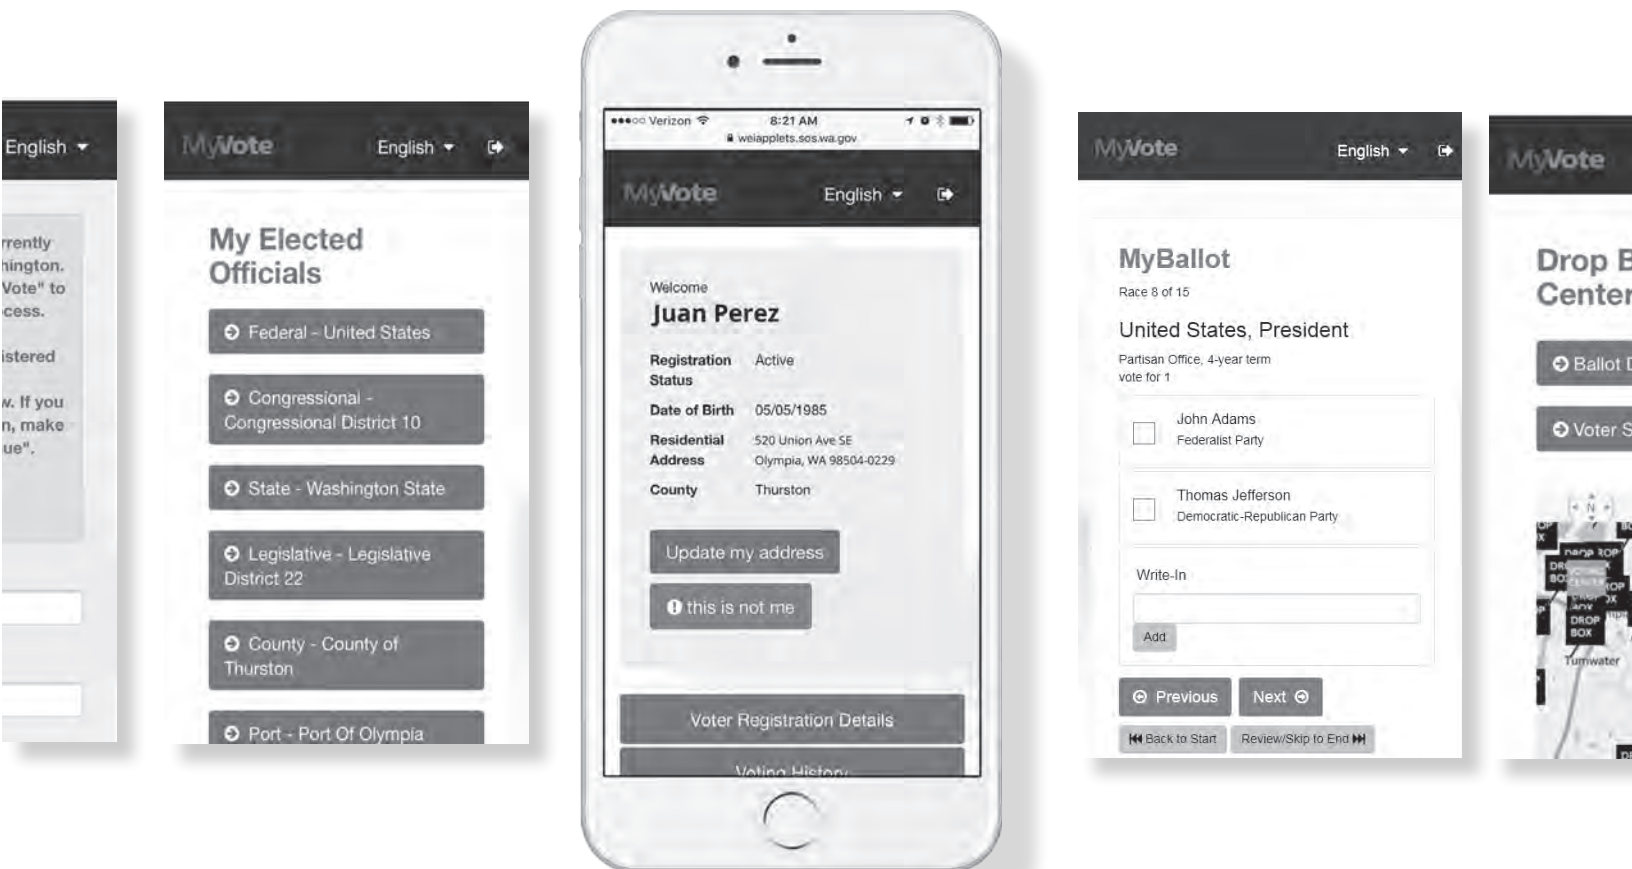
English ▾

rrently
hington.
Vote" to
cess.

istered

w. If you
n, make
ue".

MyVote English ▾

My Elected Officials

Federal - United States

Congressional - Congressional District 10

State - Washington State

Legislative - Legislative District 22

County - County of Thurston

Port - Port Of Olympia

●●●○○ Verizon 8:21 AM
weiapplets.sos.wa.gov

MyVote English ▾

Welcome
Juan Perez

| | |
|---|---|
| Registration Status | Active |
| Date of Birth | 05/05/1985 |
| Residential Address | 520 Union Ave SE Olympia, WA 98504-0229 |
| County | Thurston |

Update my address

this is not me

Voter Registration Details

Voting History

MyVote English ▾

MyBallot
Race 8 of 15

United States, President
Partisan Office, 4-year term
vote for 1

John Adams
Federalist Party

Thomas Jefferson
Democratic-Republican Party

Write-In

Add

Previous Next

Back to Start Review/Skip to End

MyVote

Drop B
Center

Ballot D

Voter S

DROP BOX
DROP BOX
Tumwater